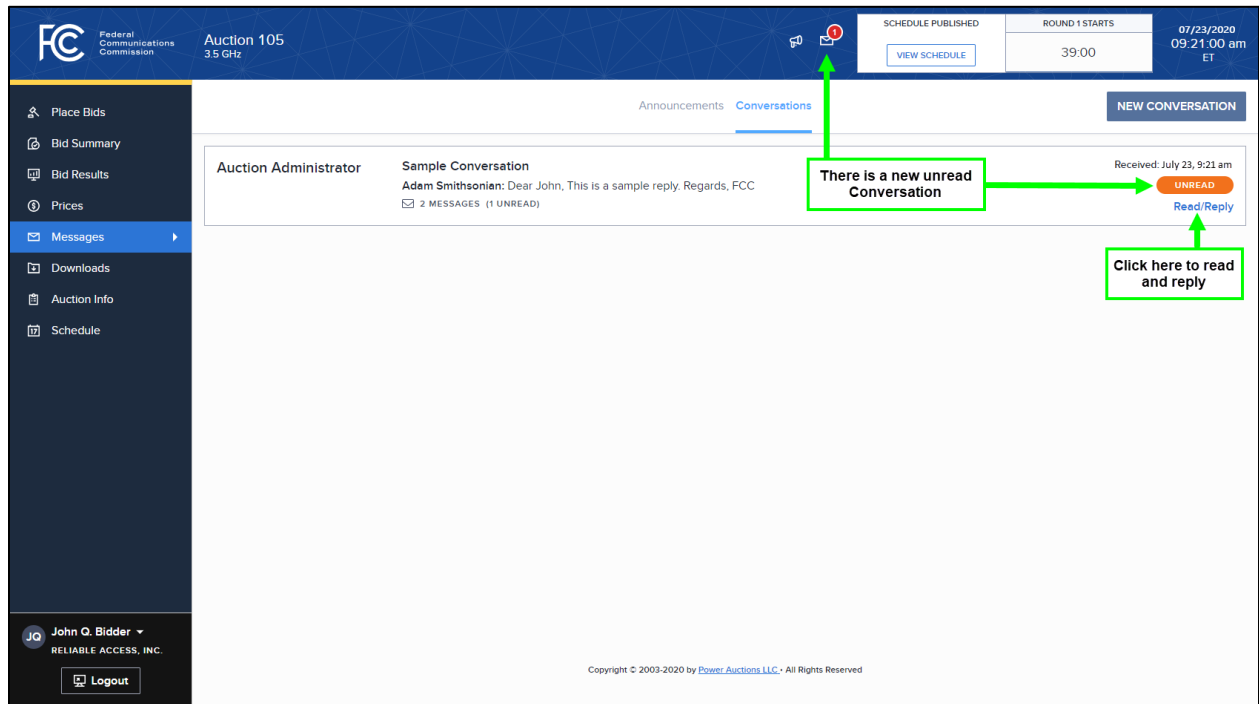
FCC Federal Communications Commission

Auction 105
3.5 GHz

1

SCHEDULE PUBLISHED
VIEW SCHEDULE

ROUND 1 STARTS
39:00

07/23/2020
09:21:00 am
ET

Place Bids
Bid Summary
Bid Results
Prices
Messages
Downloads
Auction Info
Schedule

Announcements Conversations

NEW CONVERSATION

Auction Administrator

Sample Conversation
Adam Smithsonian: Dear John, This is a sample reply. Regards, FCC
2 MESSAGES (1 UNREAD)

Received: July 23, 9:21 am
UNREAD
Read/Reply

There is a new unread Conversation

Click here to read and reply

JQ John Q. Bidder
RELIABLE ACCESS, INC.

Logout

Copyright © 2003-2020 by Power Auctions LLC • All Rights Reserved